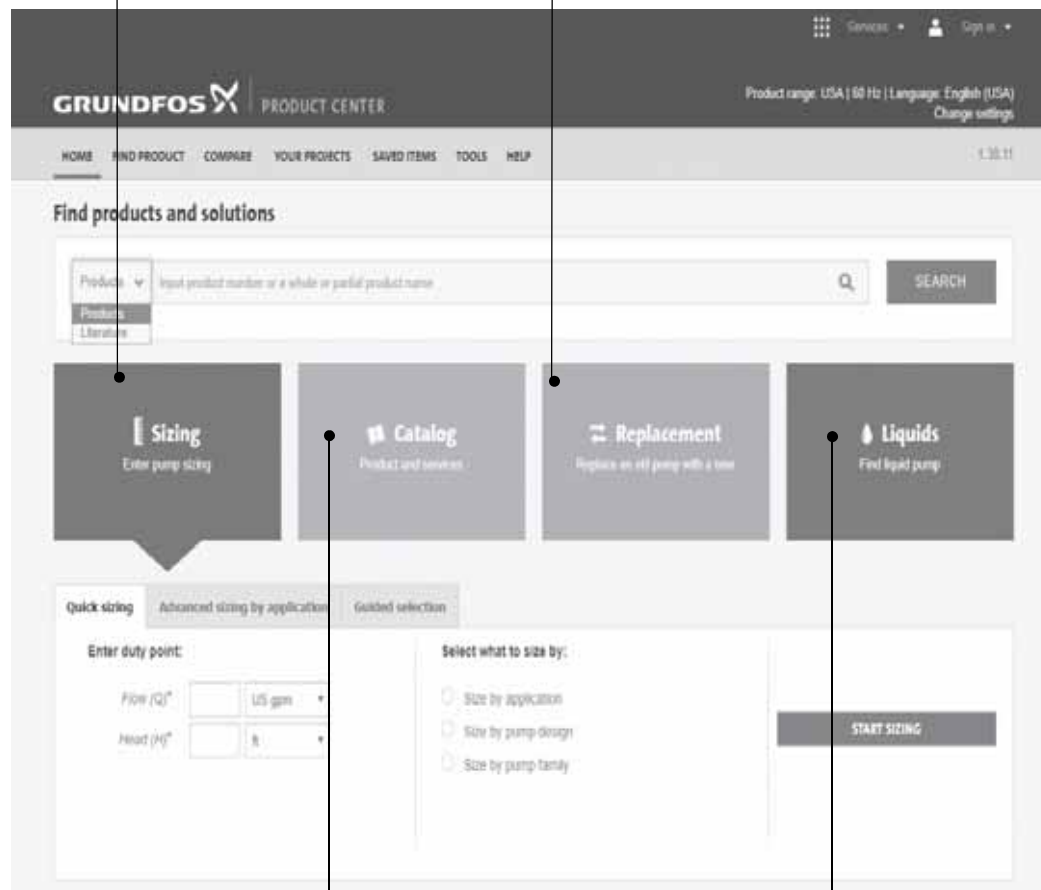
Services ▾ Sign in ▾

GRUNDFOS PRODUCT CENTER

Product range: USA | 60 Hz | Language: English (USA)
Change settings

HOME FIND PRODUCT COMPARE YOUR PROJECTS SAVED ITEMS TOOLS HELP

1.30.11

Find products and solutions

Products ▾ Input product number or a whole or partial product name

Products
Literature

SEARCH

Sizing
Enter pump sizing

Catalog
Product and services

Replacement
Replace an old pump with a new

Liquids
Find liquid pump

Quick sizing Advanced sizing by application Guided selection

Enter duty point:

Flow (Q)* US gpm

Head (H)* ft

Select what to size by:

Size by application
Size by pump design
Size by pump family

START SIZING